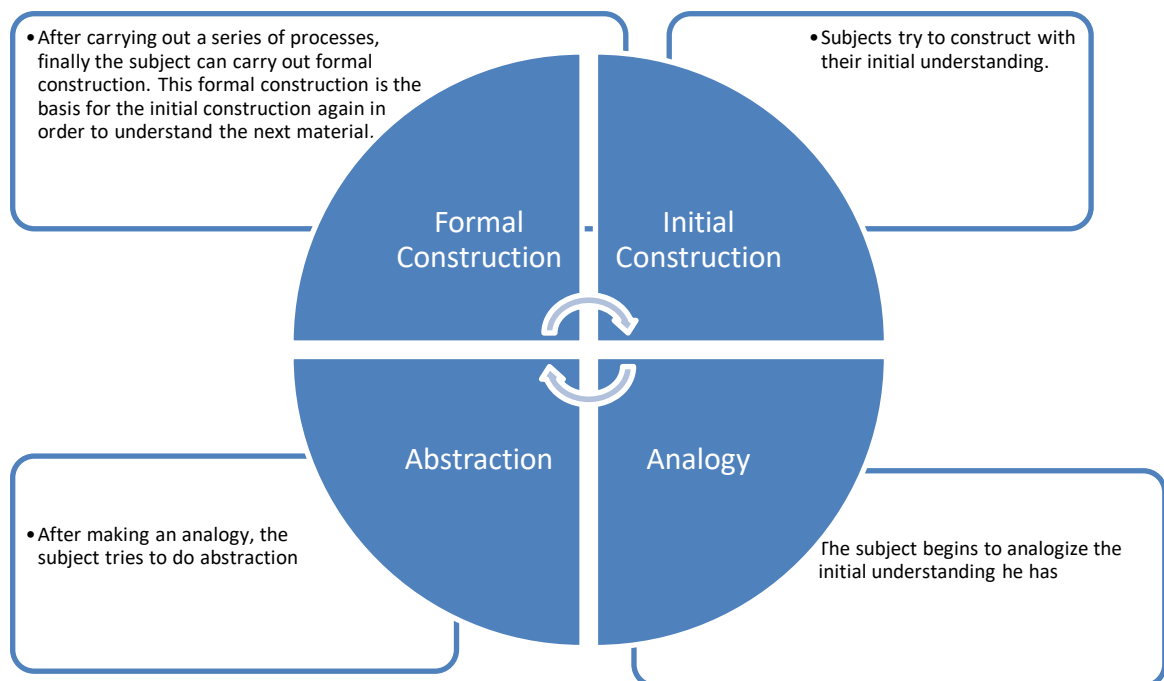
• After carrying out a series of processes, finally the subject can carry out formal construction. This formal construction is the basis for the initial construction again in order to understand the next material.

• Subjects try to construct with their initial understanding.

Formal Construction

Initial Construction

Abstraction

Analogy

• After making an analogy, the subject tries to do abstraction

The subject begins to analogize the initial understanding he has